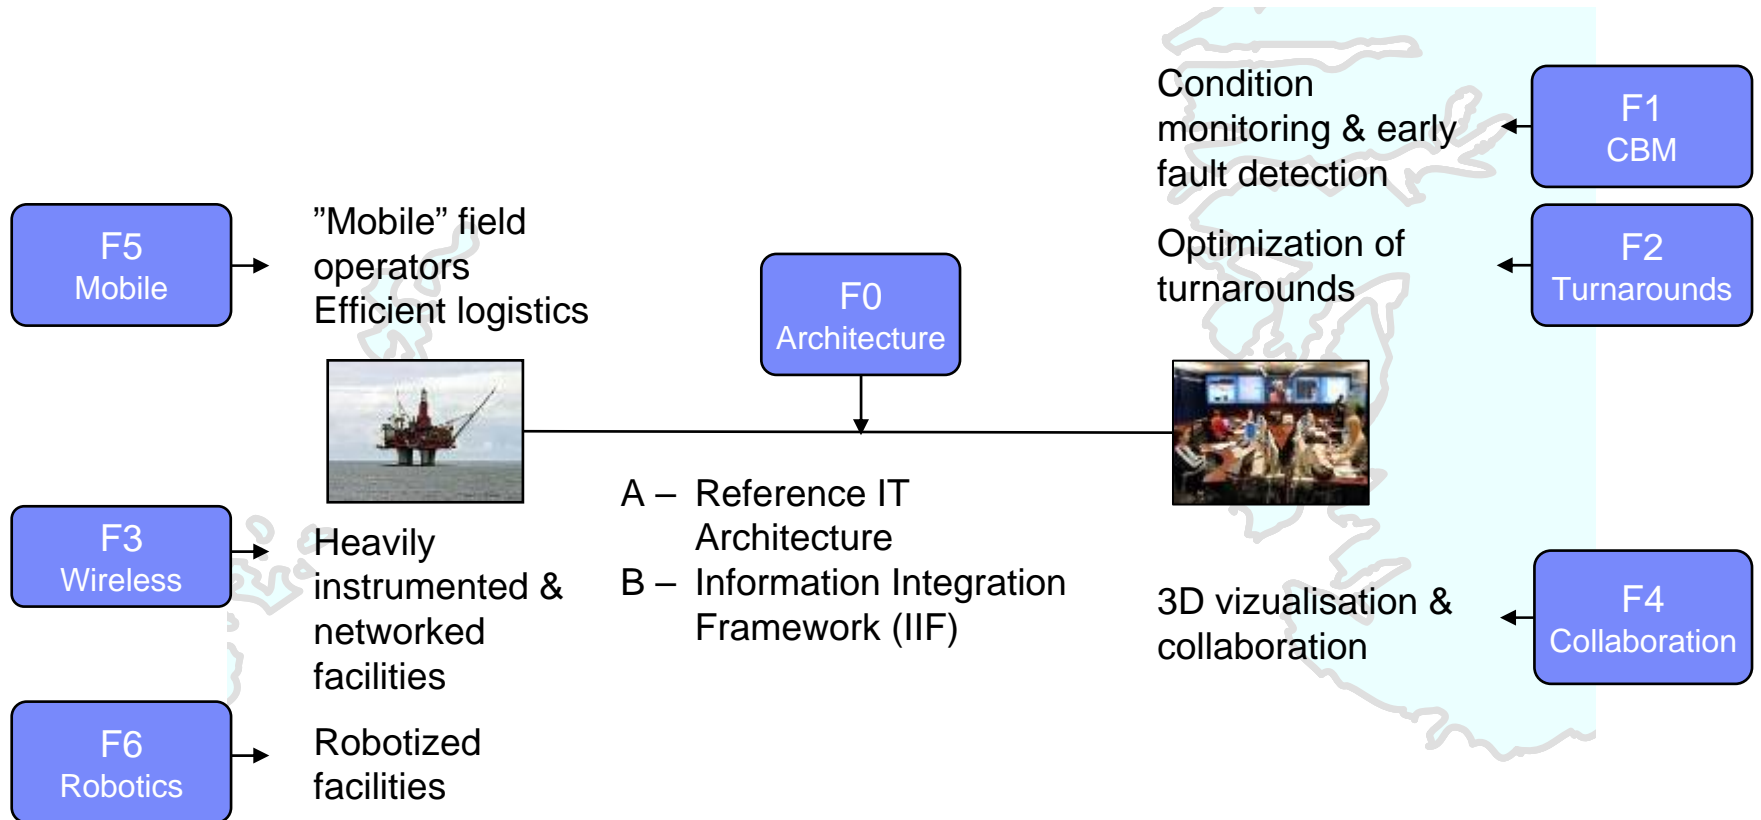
Condition monitoring & early fault detection

F1
CBM

F5
Mobile

”Mobile” field operators
Efficient logistics

Optimization of turnarounds

F2
Turnarounds

F0
Architecture

A – Reference IT Architecture
B – Information Integration Framework (IIF)

F3
Wireless

Heavily instrumented & networked facilities

3D vizualisation & collaboration

F4
Collaboration

F6
Robotics

Robotized facilities